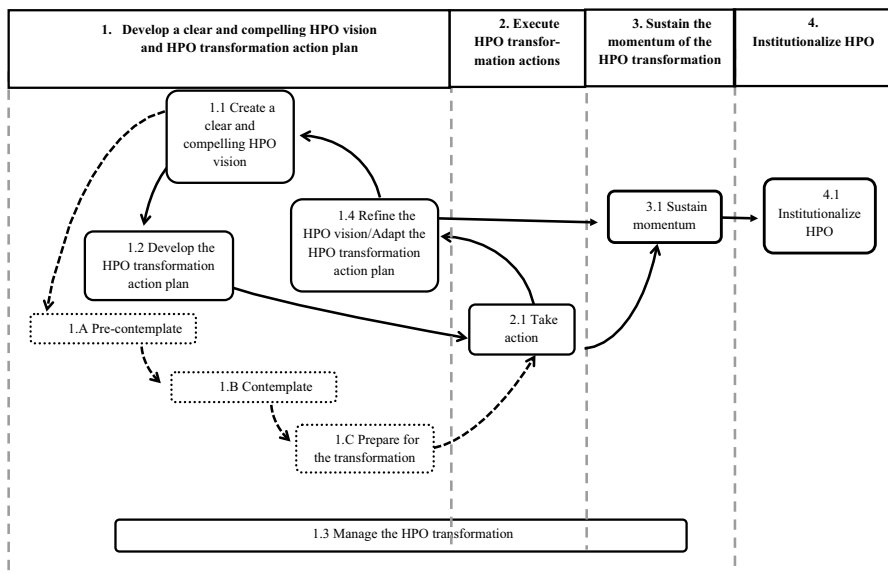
1. Develop a clear and compelling HPO vision and HPO transformation action plan

2. Execute HPO transformation actions

3. Sustain the momentum of the HPO transformation

4. Institutionalize HPO

1.1 Create a clear and compelling HPO vision

1.4 Refine the HPO vision/Adapt the HPO transformation action plan

3.1 Sustain momentum

4.1 Institutionalize HPO

1.2 Develop the HPO transformation action plan

1.A Pre-contemplate

2.1 Take action

1.B Contemplate

1.C Prepare for the transformation

1.3 Manage the HPO transformation